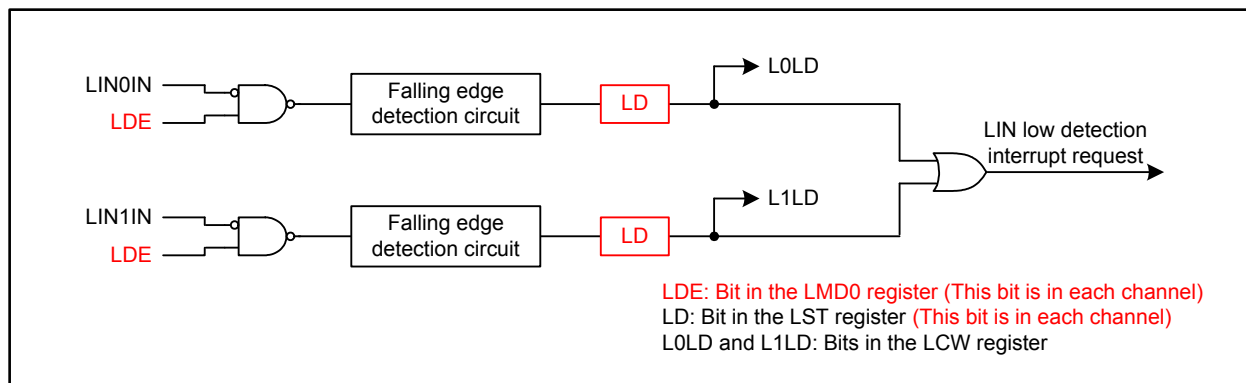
LIN0IN
LDE
Falling edge detection circuit
LD
L0LD
LIN low detection interrupt request
L1LD
LIN1IN
LDE
Falling edge detection circuit
LD

LDE: Bit in the LMD0 register (This bit is in each channel)
LD: Bit in the LST register (This bit is in each channel)
L0LD and L1LD: Bits in the LCW register